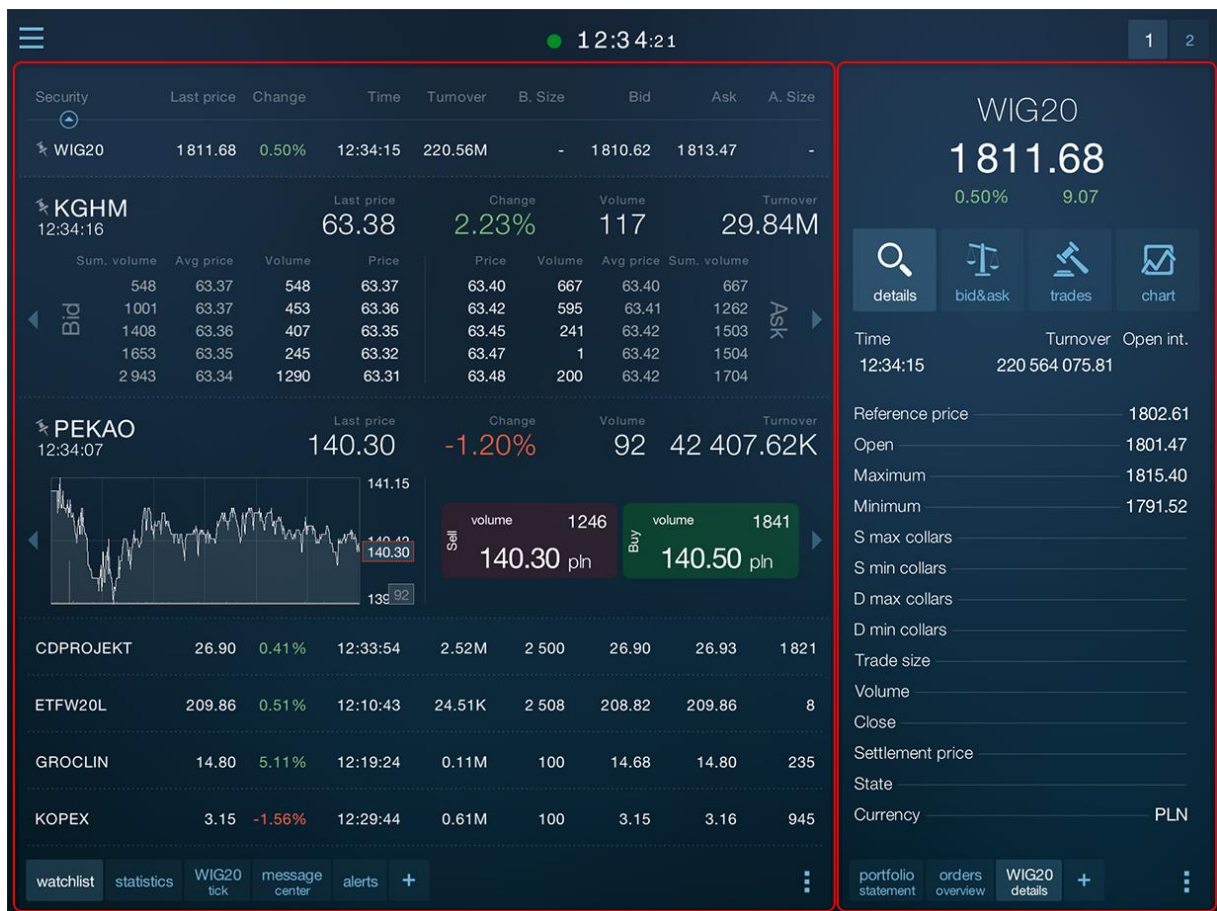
12:34:21

1 2

| Security | Last price | Change | Time | Turnover | B. Size | Bid | Ask | A. Size |
|---|---|---|---|---|---|---|---|---|
| WIG20 | 1811.68 | 0.50% | 12:34:15 | 220.56M | - | 1810.62 | 1813.47 | - |

KGHM
12:34:16
Last price 63.38
Change 2.23%
Volume 117
Turnover 29.84M

Bid

| Sum. volume | Avg price | Volume | Price |
|---|---|---|---|
| 548 | 63.37 | 548 | 63.37 |
| 1001 | 63.37 | 453 | 63.36 |
| 1408 | 63.36 | 407 | 63.35 |
| 1653 | 63.35 | 245 | 63.32 |
| 2 943 | 63.34 | 1290 | 63.31 |

Ask

| Price | Volume | Avg price | Sum. volume |
|---|---|---|---|
| 63.40 | 667 | 63.40 | 667 |
| 63.42 | 595 | 63.41 | 1262 |
| 63.45 | 241 | 63.42 | 1503 |
| 63.47 | 1 | 63.42 | 1504 |
| 63.48 | 200 | 63.42 | 1704 |

PEKAO
12:34:07
Last price 140.30
Change -1.20%
Volume 92
Turnover 42 407.62K

141.15
140.30
139 92

Sell volume 1246
140.30 pln

Buy volume 1841
140.50 pln

| CDPROJEKT | 26.90 | 0.41% | 12:33:54 | 2.52M | 2 500 | 26.90 | 26.93 | 1821 |
|---|---|---|---|---|---|---|---|---|
| ETFW20L | 209.86 | 0.51% | 12:10:43 | 24.51K | 2 508 | 208.82 | 209.86 | 8 |
| GROCLIN | 14.80 | 5.11% | 12:19:24 | 0.11M | 100 | 14.68 | 14.80 | 235 |
| KOPEX | 3.15 | -1.56% | 12:29:44 | 0.61M | 100 | 3.15 | 3.16 | 945 |

watchlist statistics WIG20 tick message center alerts +

WIG20
1811.68
0.50% 9.07

details bid&ask trades chart

Time 12:34:15
Turnover 220 564 075.81
Open int.

Reference price 1802.61
Open 1801.47
Maximum 1815.40
Minimum 1791.52
S max collars
S min collars
D max collars
D min collars
Trade size
Volume
Close
Settlement price
State
Currency PLN

portfolio statement orders overview WIG20 details +